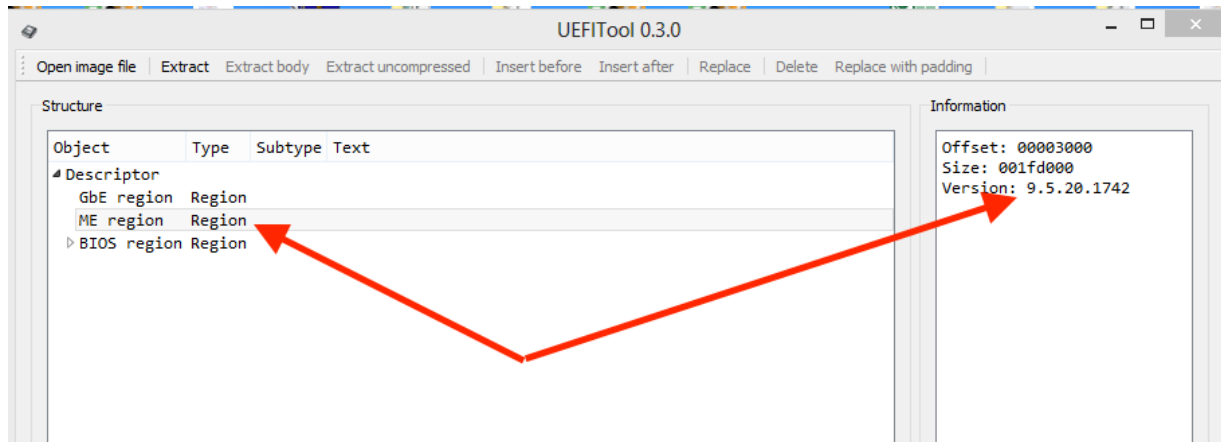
UEFITool 0.3.0

Open image file | Extract | Extract body | Extract uncompressed | Insert before | Insert after | Replace | Delete | Replace with padding

Structure

| Object | Type | Subtype | Text |
|---|---|---|---|
| Descriptor | | | |
| GbE region | Region | | |
| ME region | Region | | |
| BIOS region | Region | | |

Information

Offset: 00003000
Size: 001fd000
Version: 9.5.20.1742